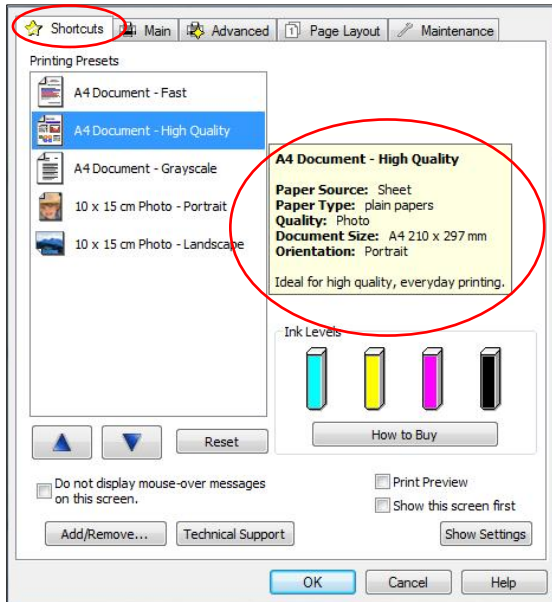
Shortcuts
Main
Advanced
Page Layout
Maintenance

Printing Presets

A4 Document - Fast
A4 Document - High Quality
A4 Document - Grayscale
10 x 15 cm Photo - Portrait
10 x 15 cm Photo - Landscape

**A4 Document - High Quality**

**Paper Source:** Sheet
**Paper Type:** plain papers
**Quality:** Photo
**Document Size:** A4 210 x 297 mm
**Orientation:** Portrait

Ideal for high quality, everyday printing.

Ink Levels

How to Buy

Reset

Do not display mouse-over messages on this screen.

Print Preview
Show this screen first

Add/Remove...
Technical Support
Show Settings

OK
Cancel
Help